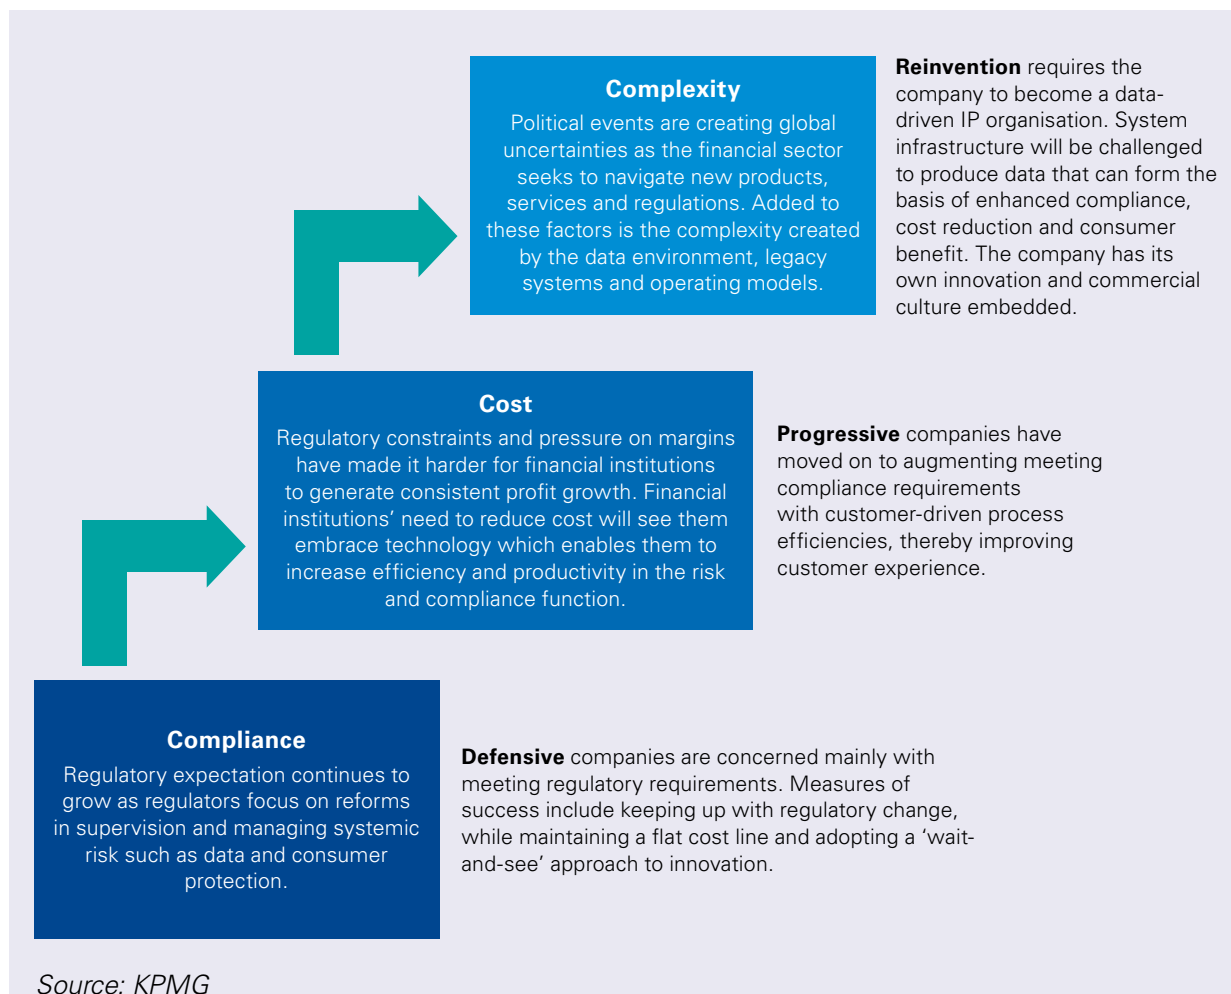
**Complexity**
Political events are creating global uncertainties as the financial sector seeks to navigate new products, services and regulations. Added to these factors is the complexity created by the data environment, legacy systems and operating models.

**Reinvention** requires the company to become a data-driven IP organisation. System infrastructure will be challenged to produce data that can form the basis of enhanced compliance, cost reduction and consumer benefit. The company has its own innovation and commercial culture embedded.

**Cost**
Regulatory constraints and pressure on margins have made it harder for financial institutions to generate consistent profit growth. Financial institutions' need to reduce cost will see them embrace technology which enables them to increase efficiency and productivity in the risk and compliance function.

**Progressive** companies have moved on to augmenting meeting compliance requirements with customer-driven process efficiencies, thereby improving customer experience.

**Compliance**
Regulatory expectation continues to grow as regulators focus on reforms in supervision and managing systemic risk such as data and consumer protection.

**Defensive** companies are concerned mainly with meeting regulatory requirements. Measures of success include keeping up with regulatory change, while maintaining a flat cost line and adopting a 'wait-and-see' approach to innovation.

Source: KPMG